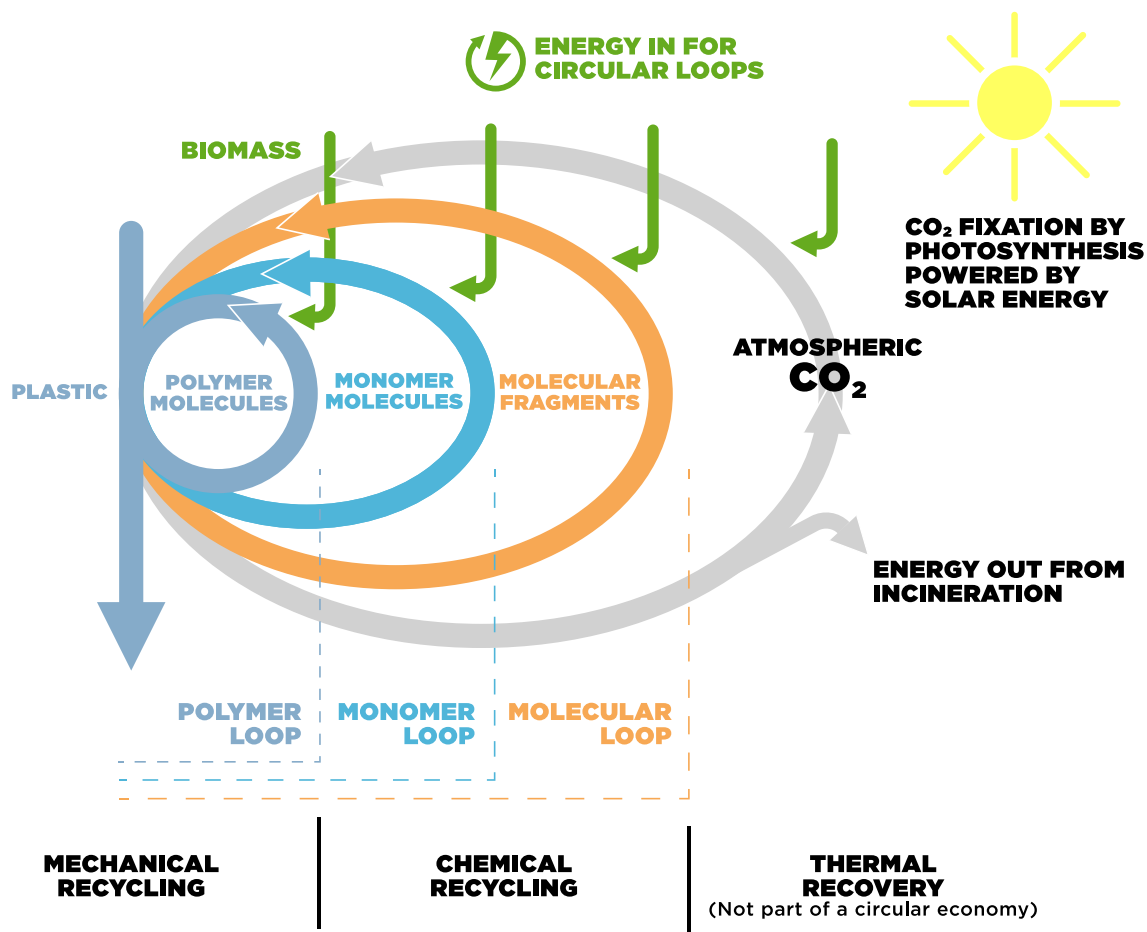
ENERGY IN FOR CIRCULAR LOOPS

BIOMASS

$CO_2$ FIXATION BY PHOTOSYNTHESIS POWERED BY SOLAR ENERGY

ATMOSPHERIC $CO_2$

PLASTIC

POLYMER MOLECULES

MONOMER MOLECULES

MOLECULAR FRAGMENTS

ENERGY OUT FROM INCINERATION

POLYMER LOOP

MONOMER LOOP

MOLECULAR LOOP

MECHANICAL RECYCLING

CHEMICAL RECYCLING

THERMAL RECOVERY
(Not part of a circular economy)